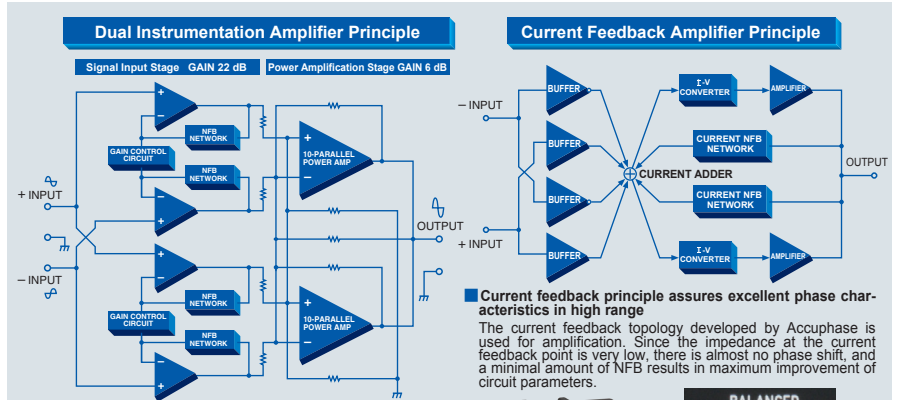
Dual Instrumentation Amplifier Principle

Signal Input Stage GAIN 22 dB

Power Amplification Stage GAIN 6 dB

+ INPUT

– INPUT

GAIN CONTROL CIRCUIT

NFB NETWORK

NFB NETWORK

10-PARALLEL POWER AMP

GAIN CONTROL CIRCUIT

NFB NETWORK

NFB NETWORK

10-PARALLEL POWER AMP

OUTPUT

Current Feedback Amplifier Principle

– INPUT

+ INPUT

BUFFER

BUFFER

BUFFER

BUFFER

CURRENT ADDER

I-V CONVERTER

AMPLIFIER

CURRENT NFB NETWORK

CURRENT NFB NETWORK

I-V CONVERTER

AMPLIFIER

OUTPUT

Current feedback principle assures excellent phase characteristics in high range

The current feedback topology developed by Accuphase is used for amplification. Since the impedance at the current feedback point is very low, there is almost no phase shift, and a minimal amount of NFB results in maximum improvement of circuit parameters.

BALANCED